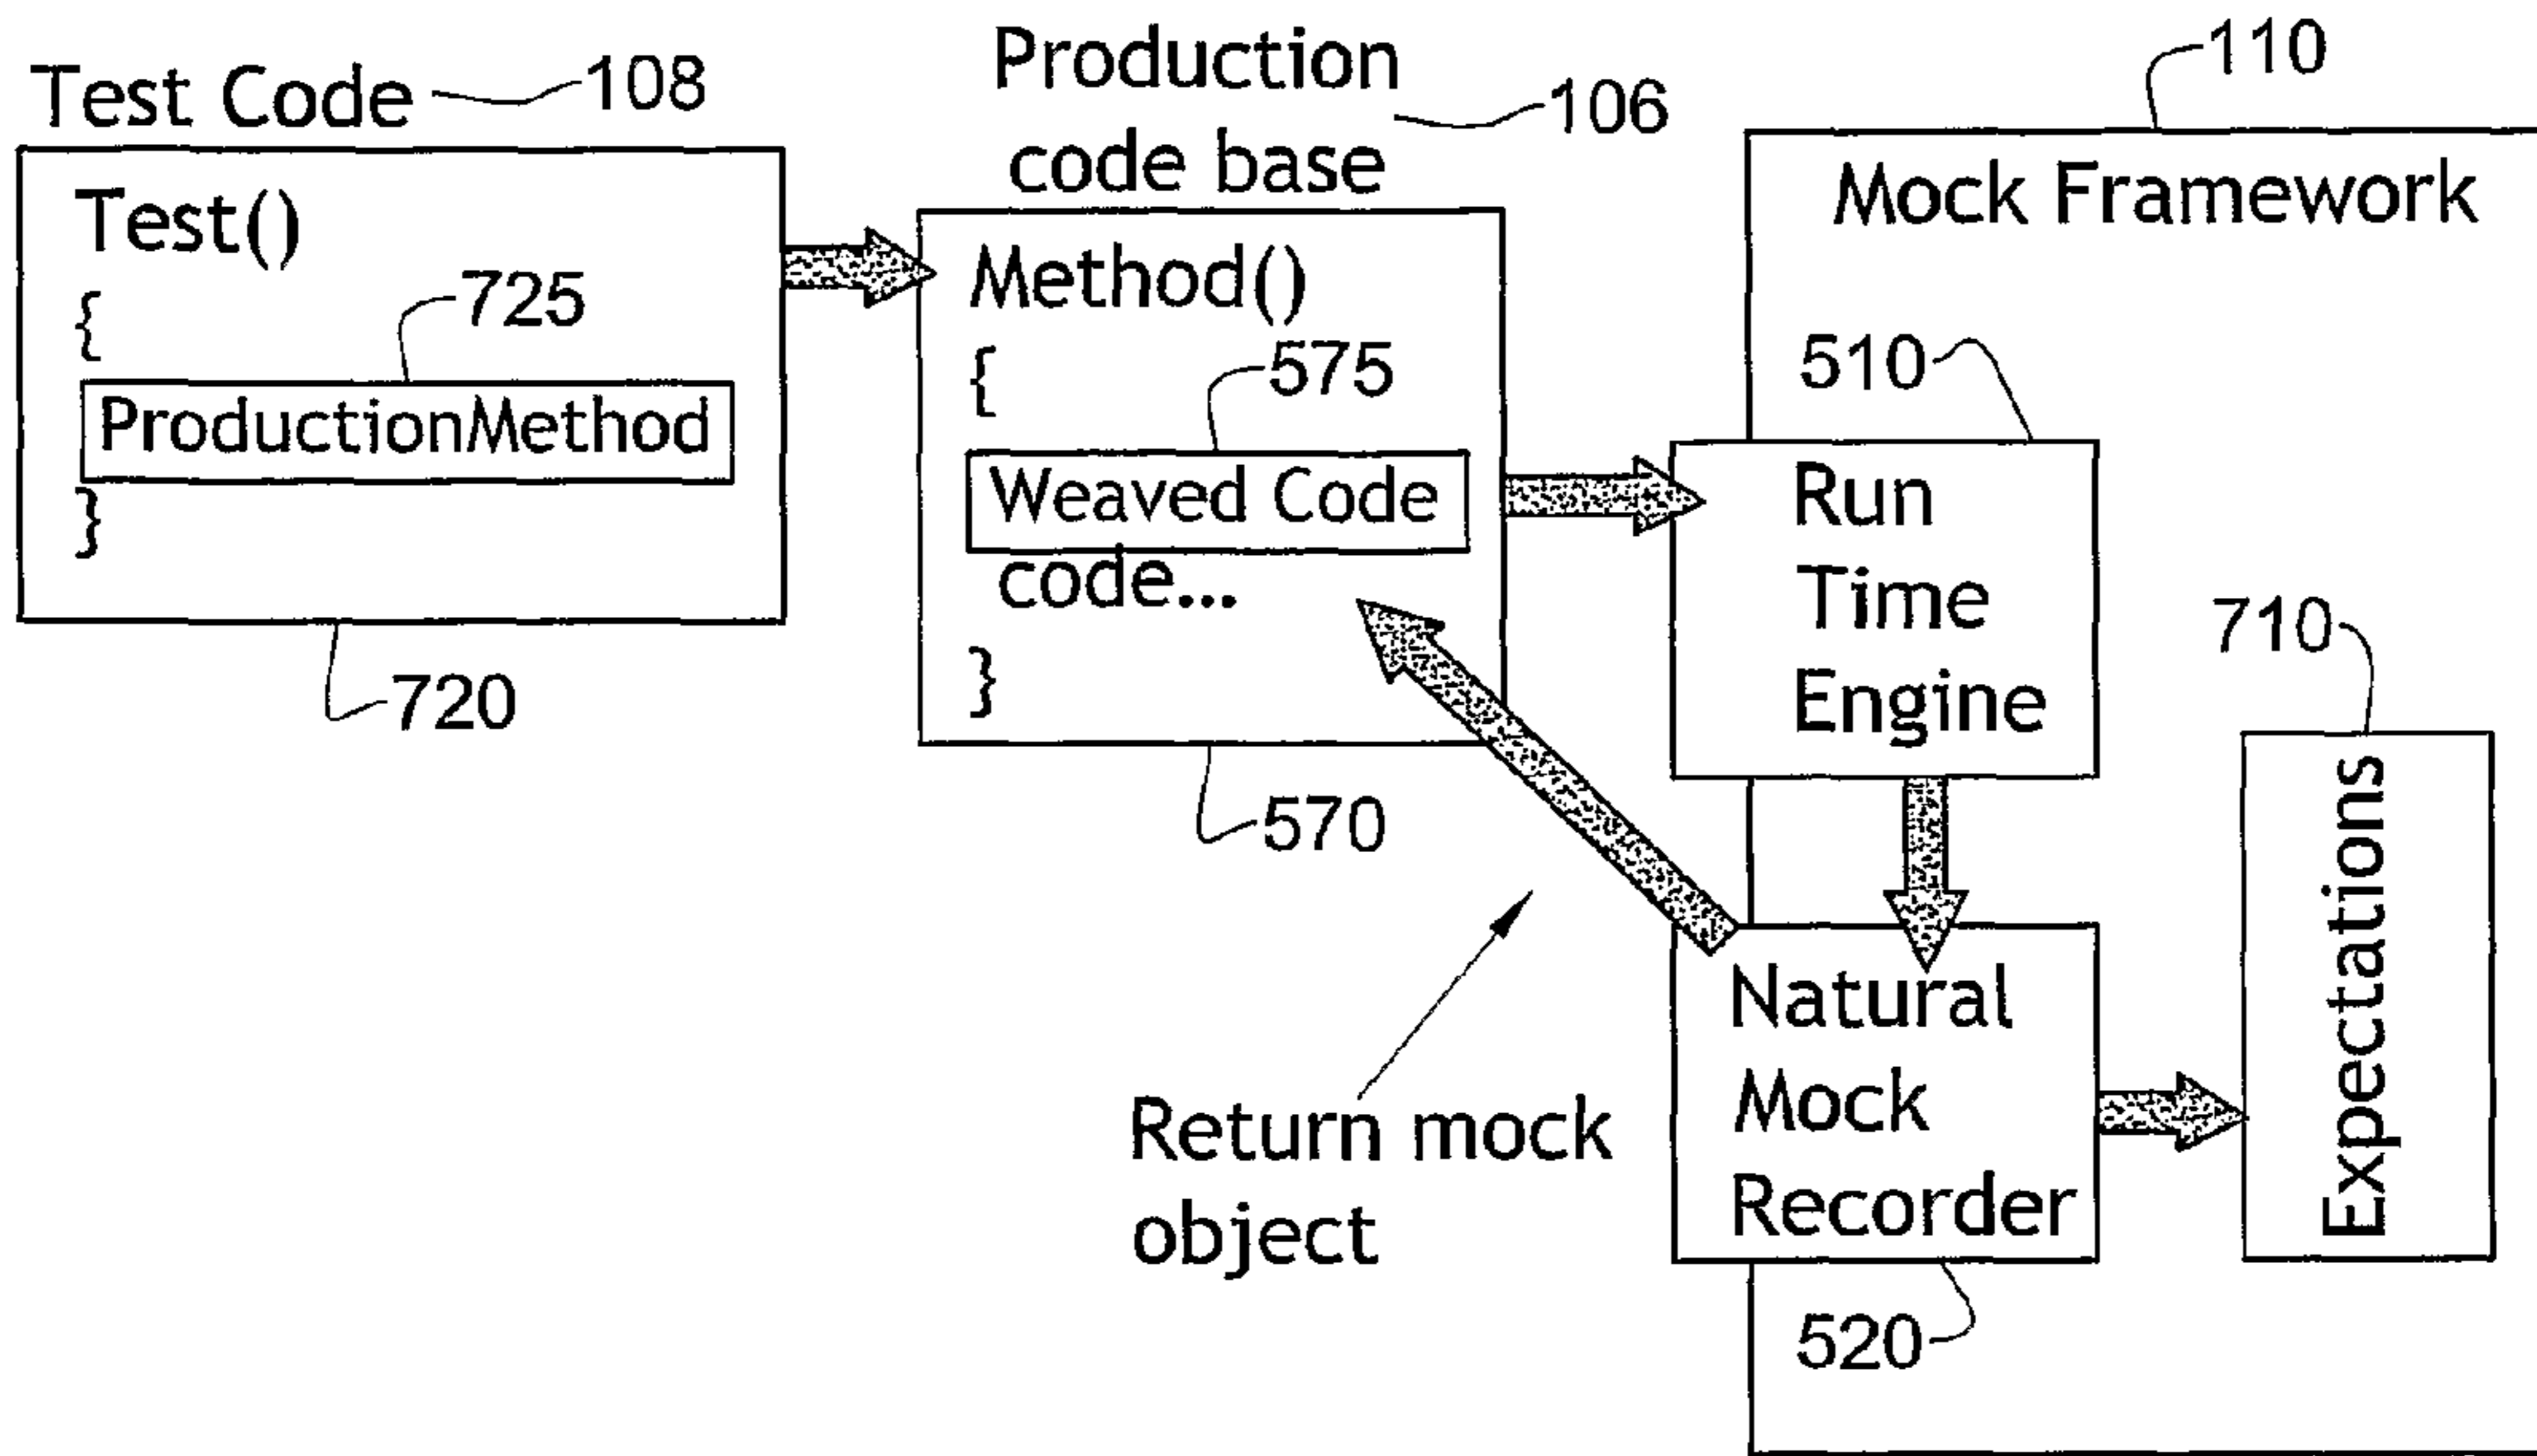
Test Code 108

Test()
{
725
ProductionMethod
}
720

Production code base 106

Method()
{
575
Weaved Code
code...
}
570

110
Mock Framework

510
Run Time Engine

710
Expectations

Natural Mock Recorder
520

Return mock object